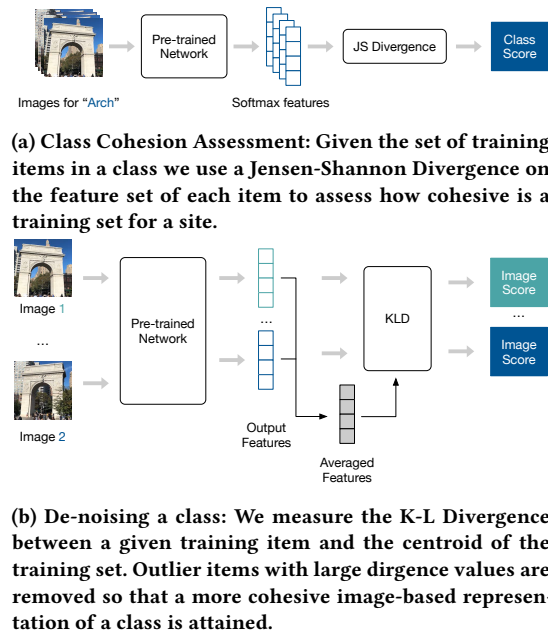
Pre-trained Network

JS Divergence

Class Score

Images for "Arch"

Softmax features

(a) Class Cohesion Assessment: Given the set of training items in a class we use a Jensen-Shannon Divergence on the feature set of each item to assess how cohesive is a training set for a site.

Image 1

...

Image 2

Pre-trained Network

...

Output Features

Averaged Features

KLD

Image Score

...

Image Score

(b) De-noising a class: We measure the K-L Divergence between a given training item and the centroid of the training set. Outlier items with large dirgence values are removed so that a more cohesive image-based representation of a class is attained.